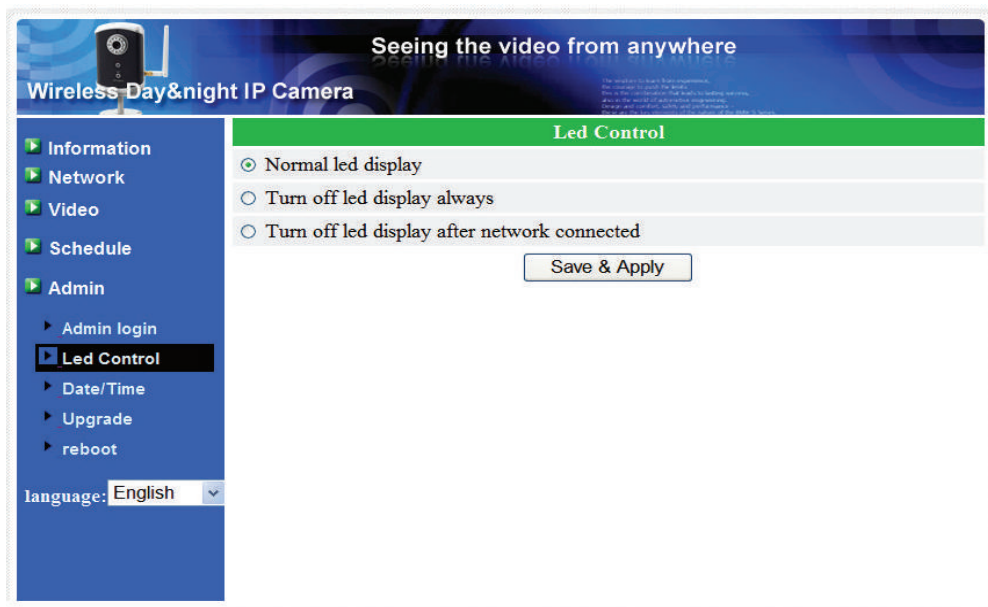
Seeing the video from anywhere

Wireless Day&night IP Camera

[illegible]

Information

Network

Video

Schedule

Admin

Admin login

Led Control

Date/Time

Upgrade

reboot

language: English

Led Control

Normal led display

Turn off led display always

Turn off led display after network connected

Save & Apply